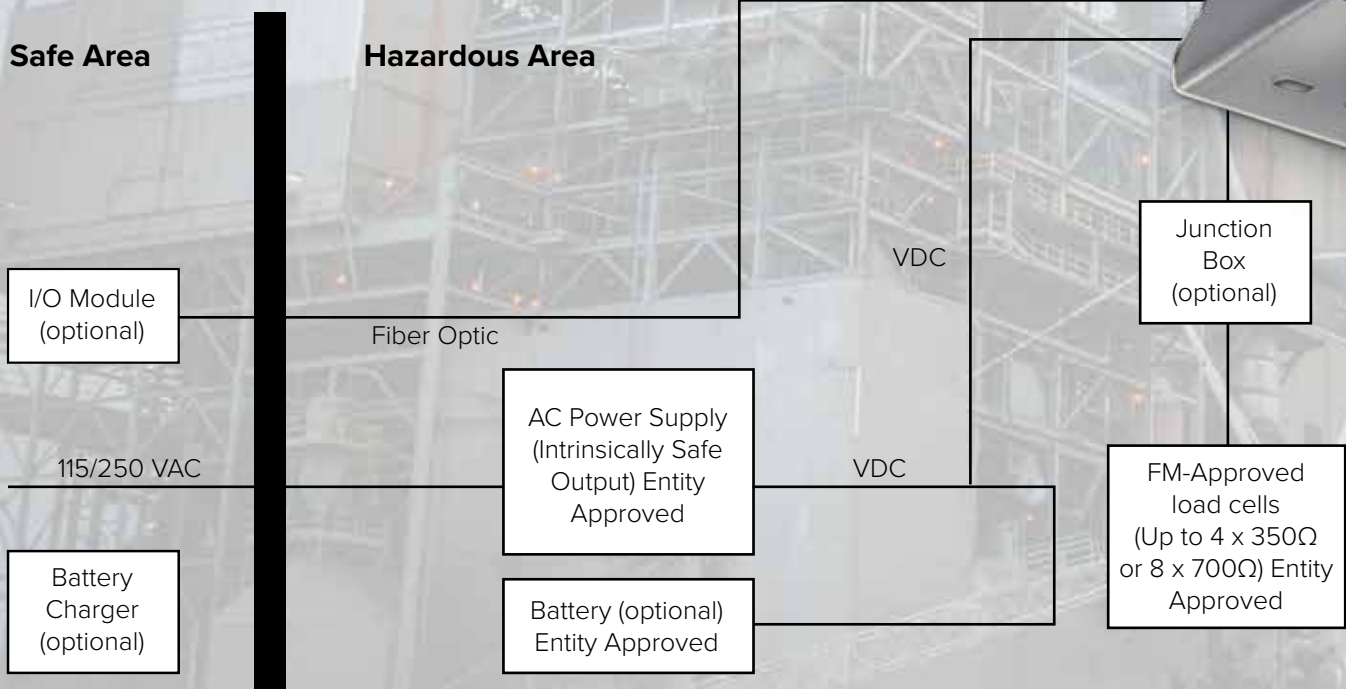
Safe Area

Hazardous Area

I/O Module (optional)

Fiber Optic

VDC

Junction Box (optional)

115/250 VAC

AC Power Supply (Intrinsically Safe Output) Entity Approved

VDC

FM-Approved load cells (Up to 4 x 350Ω or 8 x 700Ω) Entity Approved

Battery Charger (optional)

Battery (optional) Entity Approved